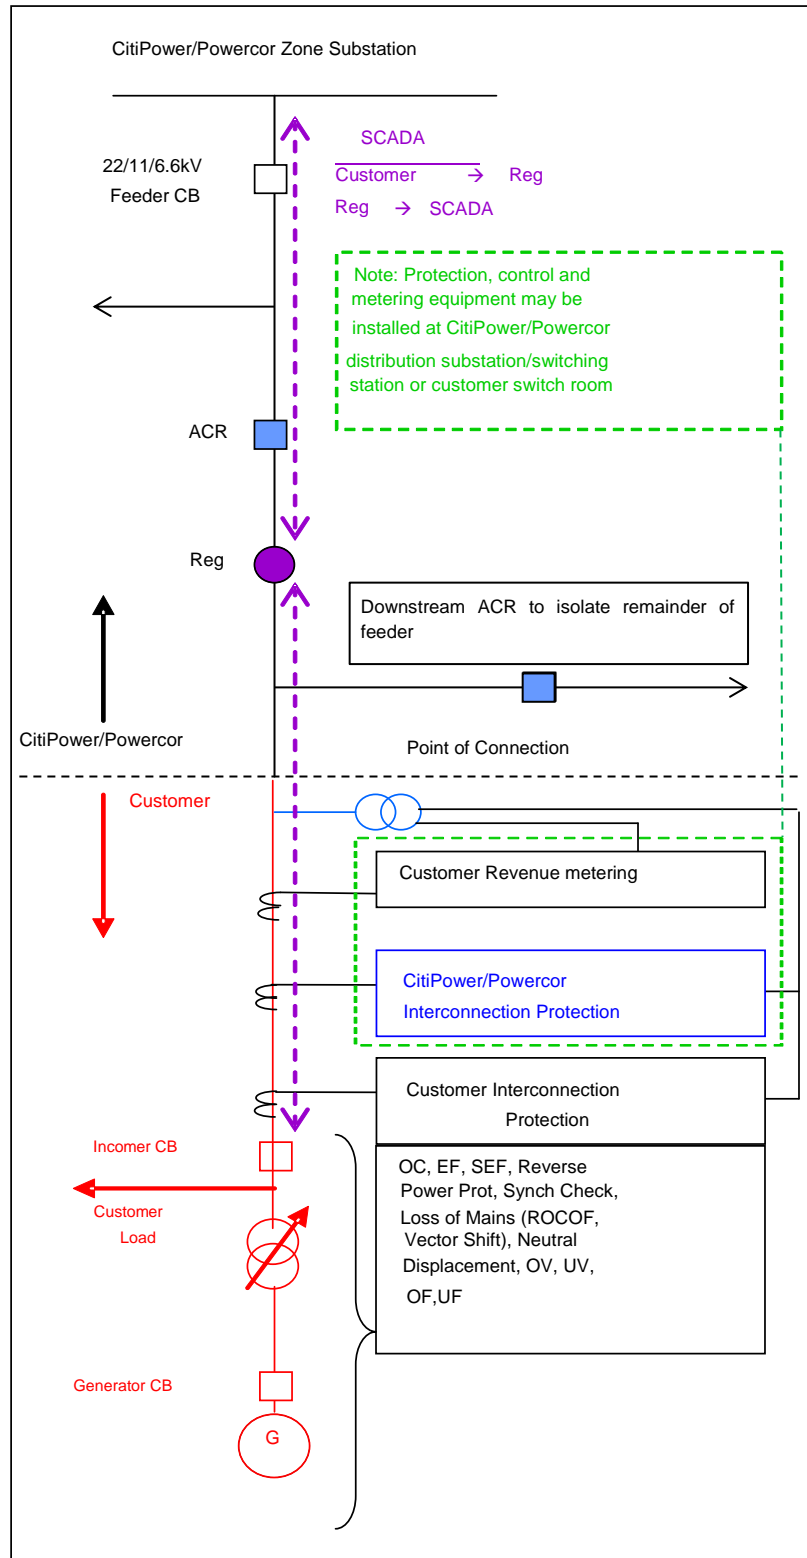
CitiPower/Powercor Zone Substation

22/11/6.6kV Feeder CB

SCADA

Customer → Reg

Reg → SCADA

Note: Protection, control and metering equipment may be installed at CitiPower/Powercor distribution substation/switching station or customer switch room

ACR

Reg

Downstream ACR to isolate remainder of feeder

CitiPower/Powercor

Point of Connection

Customer

Customer Revenue metering

CitiPower/Powercor Interconnection Protection

Customer Interconnection Protection

Incomer CB

Customer Load

OC, EF, SEF, Reverse Power Prot, Synch Check, Loss of Mains (ROCOF, Vector Shift), Neutral Displacement, OV, UV, OF,UF

Generator CB

G